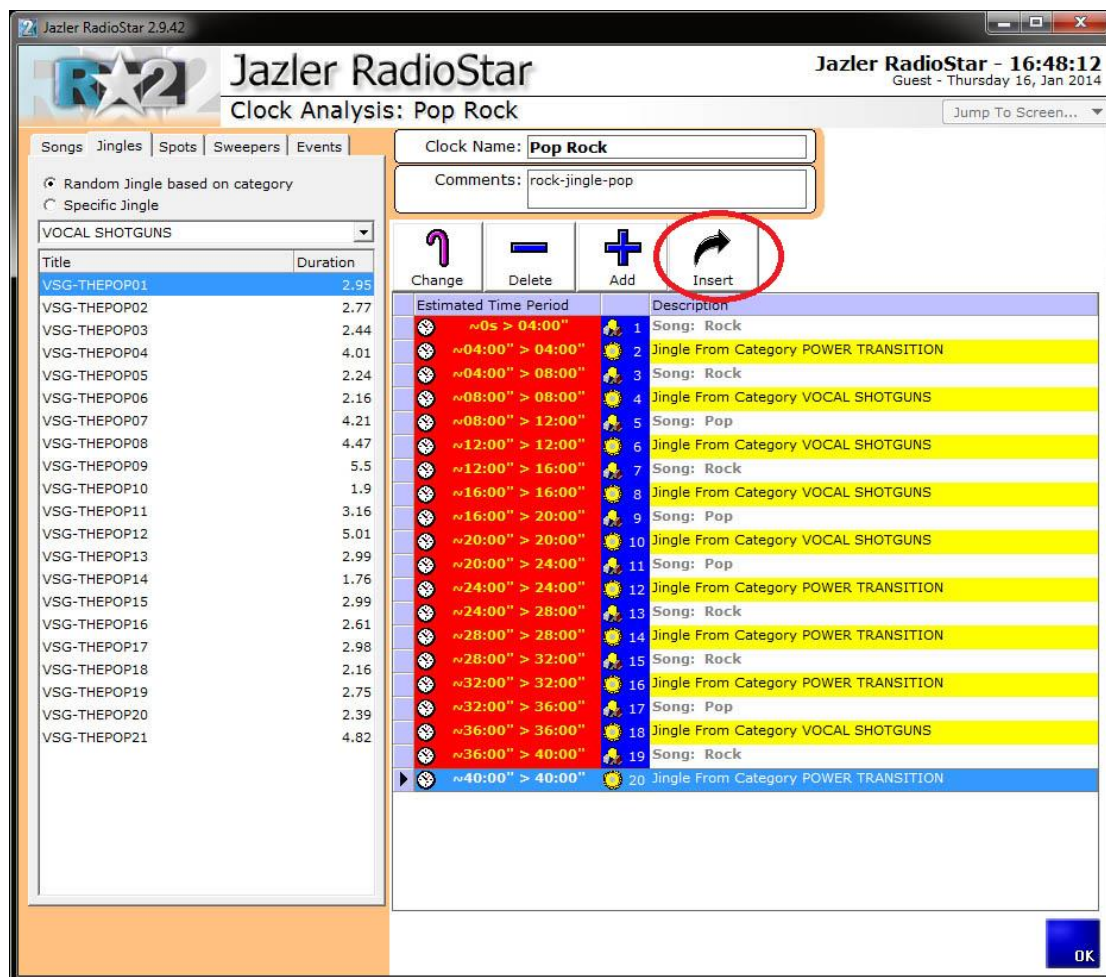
Jazler RadioStar 2.9.42

Jazler RadioStar
Clock Analysis: Pop Rock

Jazler RadioStar - 16:48:12
Guest - Thursday 16, Jan 2014

Jump To Screen...

Songs | Jingles | Spots | Sweepers | Events

Random Jingle based on category
Specific Jingle

VOCAL SHOTGUNS

| Title | Duration |
|---|---|
| VSG-THEPOP01 | 2.95 |
| VSG-THEPOP02 | 2.77 |
| VSG-THEPOP03 | 2.44 |
| VSG-THEPOP04 | 4.01 |
| VSG-THEPOP05 | 2.24 |
| VSG-THEPOP06 | 2.16 |
| VSG-THEPOP07 | 4.21 |
| VSG-THEPOP08 | 4.47 |
| VSG-THEPOP09 | 5.5 |
| VSG-THEPOP10 | 1.9 |
| VSG-THEPOP11 | 3.16 |
| VSG-THEPOP12 | 5.01 |
| VSG-THEPOP13 | 2.99 |
| VSG-THEPOP14 | 1.76 |
| VSG-THEPOP15 | 2.99 |
| VSG-THEPOP16 | 2.61 |
| VSG-THEPOP17 | 2.98 |
| VSG-THEPOP18 | 2.16 |
| VSG-THEPOP19 | 2.75 |
| VSG-THEPOP20 | 2.39 |
| VSG-THEPOP21 | 4.82 |

Clock Name: Pop Rock
Comments: rock-jingle-pop

Change Delete Add Insert

| Estimated Time Period | | Description |
|---|---|---|
| ~0s > 04:00" | 1 | Song: Rock |
| ~04:00" > 04:00" | 2 | Jingle From Category POWER TRANSITION |
| ~04:00" > 08:00" | 3 | Song: Rock |
| ~08:00" > 08:00" | 4 | Jingle From Category VOCAL SHOTGUNS |
| ~08:00" > 12:00" | 5 | Song: Pop |
| ~12:00" > 12:00" | 6 | Jingle From Category VOCAL SHOTGUNS |
| ~12:00" > 16:00" | 7 | Song: Rock |
| ~16:00" > 16:00" | 8 | Jingle From Category VOCAL SHOTGUNS |
| ~16:00" > 20:00" | 9 | Song: Pop |
| ~20:00" > 20:00" | 10 | Jingle From Category VOCAL SHOTGUNS |
| ~20:00" > 24:00" | 11 | Song: Pop |
| ~24:00" > 24:00" | 12 | Jingle From Category POWER TRANSITION |
| ~24:00" > 28:00" | 13 | Song: Rock |
| ~28:00" > 28:00" | 14 | Jingle From Category POWER TRANSITION |
| ~28:00" > 32:00" | 15 | Song: Rock |
| ~32:00" > 32:00" | 16 | Jingle From Category POWER TRANSITION |
| ~32:00" > 36:00" | 17 | Song: Pop |
| ~36:00" > 36:00" | 18 | Jingle From Category VOCAL SHOTGUNS |
| ~36:00" > 40:00" | 19 | Song: Rock |
| ~40:00" > 40:00" | 20 | Jingle From Category POWER TRANSITION |

OK